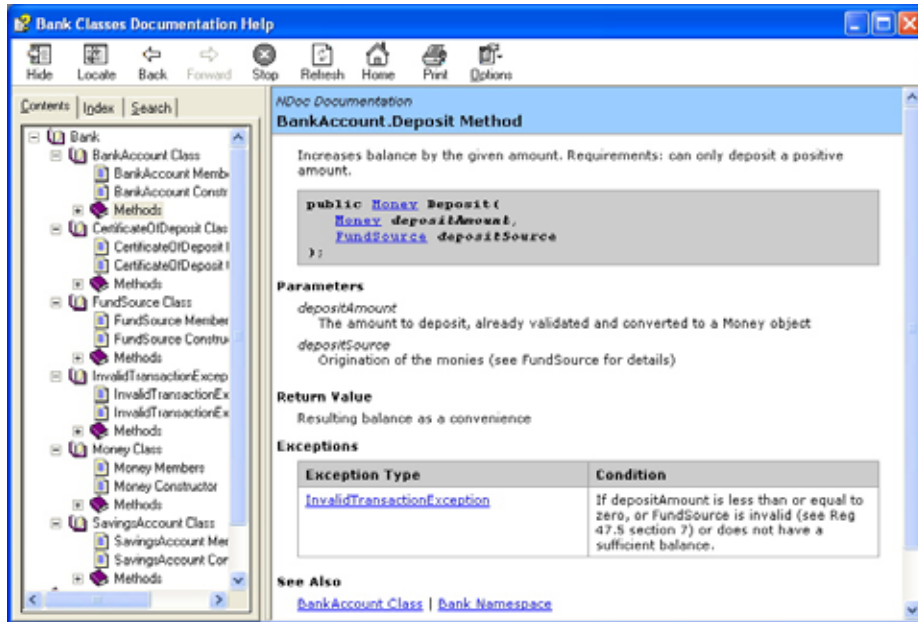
Bank Classes Documentation Help

Hide Locate Back Forward Stop Refresh Home Print Options

Contents Index Search

Bank
BankAccount Class
BankAccount Memb
BankAccount Constr
Methods
CertificateOfDeposit Clas
CertificateOfDeposit I
CertificateOfDeposit I
Methods
FundSource Class
FundSource Member
FundSource Constru
Methods
InvalidTransactionExcep
InvalidTransactionEx
InvalidTransactionEx
Methods
Money Class
Money Members
Money Constructor
Methods
SavingsAccount Class
SavingsAccount Mer
SavingsAccount Cor
Methods

NDoc Documentation
BankAccount.Deposit Method

Increases balance by the given amount. Requirements: can only deposit a positive amount.

public Money Deposit(
Money depositAmount,
FundSource depositSource
);

Parameters

depositAmount
The amount to deposit, already validated and converted to a Money object
depositSource
Origination of the monies (see FundSource for details)

Return Value
Resulting balance as a convenience

Exceptions

| Exception Type | Condition |
|---|---|
| InvalidTransactionException | If depositAmount is less than or equal to zero, or FundSource is invalid (see Reg 47.5 section 7) or does not have a sufficient balance. |

See Also
BankAccount Class | Bank Namespace